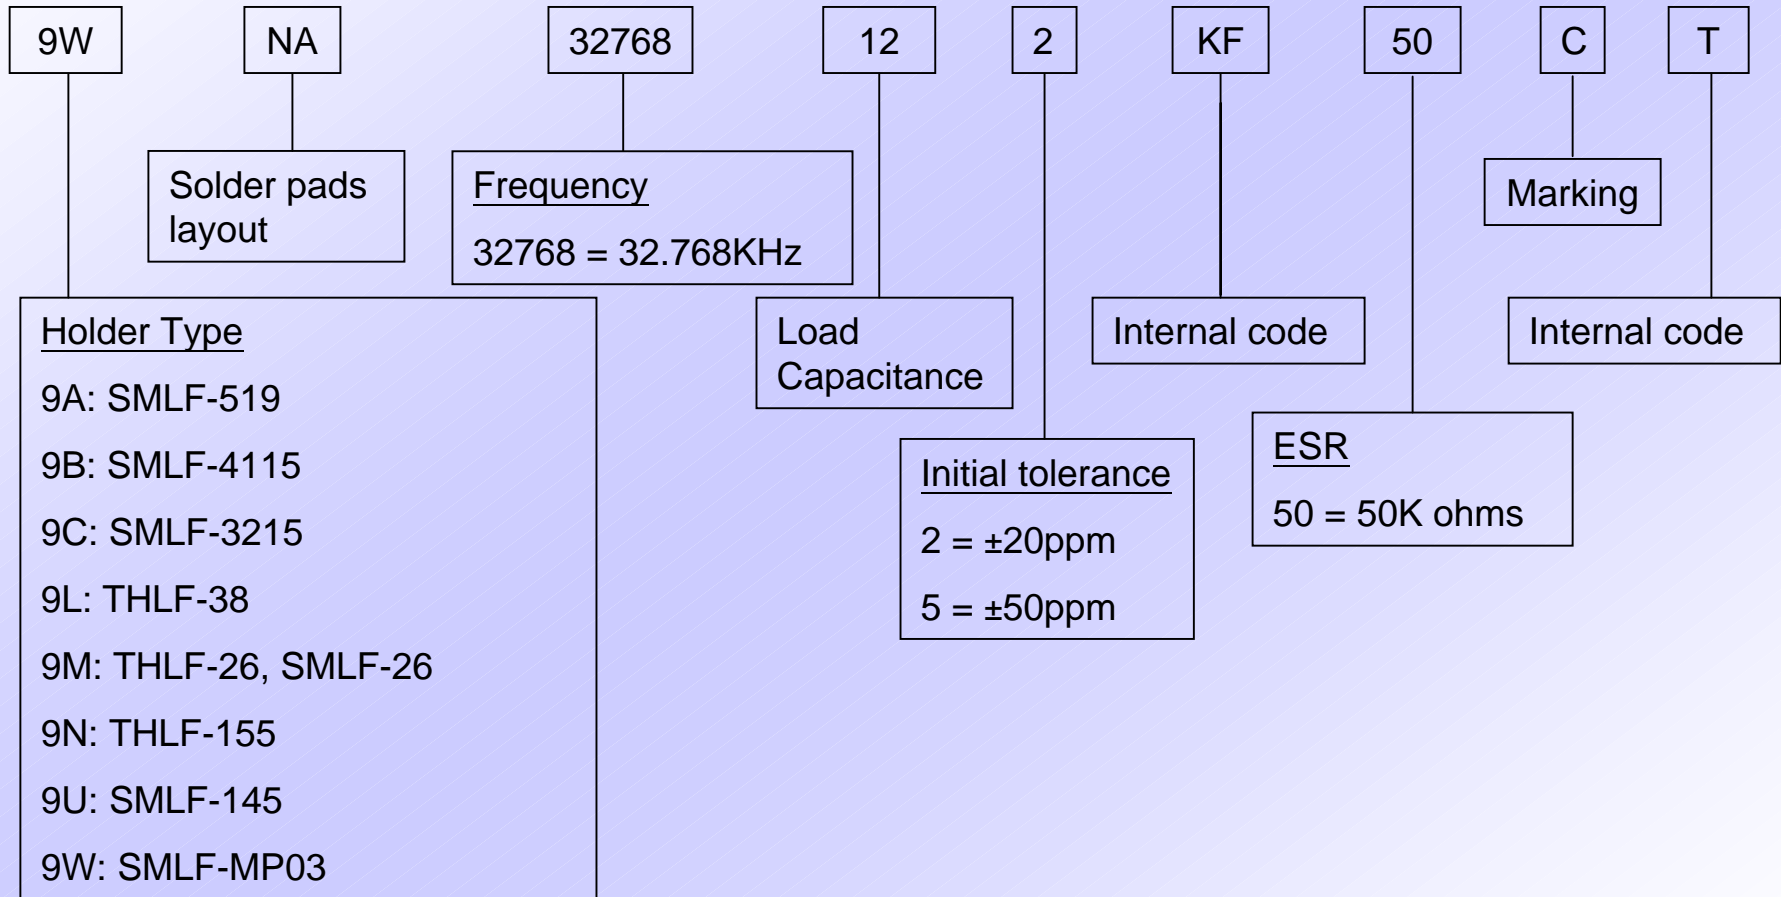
9W NA 32768 12 2 KF 50 C T

Solder pads layout

Frequency

32768 = 32.768KHz

Marking

Holder Type

9A: SMLF-519

9B: SMLF-4115

9C: SMLF-3215

9L: THLF-38

9M: THLF-26, SMLF-26

9N: THLF-155

9U: SMLF-145

9W: SMLF-MP03

Load Capacitance

Internal code

Internal code

Initial tolerance

2 = ±20ppm

5 = ±50ppm

ESR

50 = 50K ohms